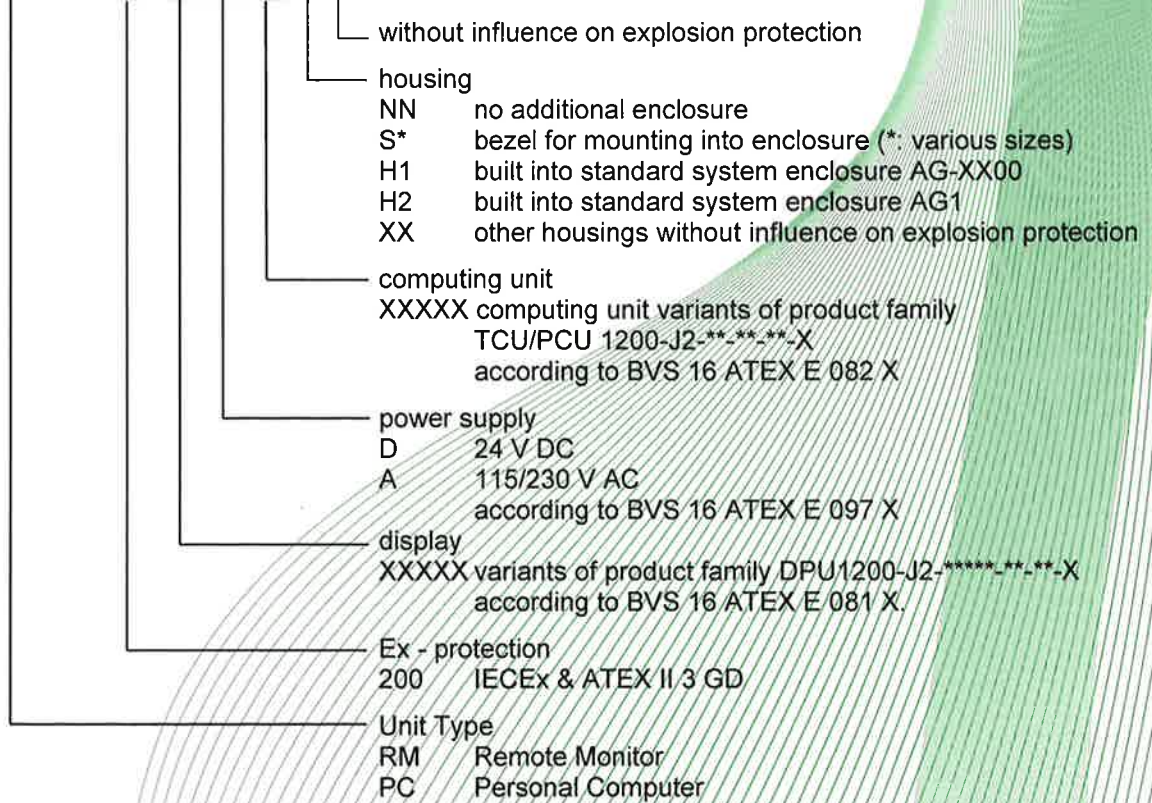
without influence on explosion protection

housing
NN no additional enclosure
S* bezel for mounting into enclosure (*: various sizes)
H1 built into standard system enclosure AG-XX00
H2 built into standard system enclosure AG1
XX other housings without influence on explosion protection

computing unit
XXXXX computing unit variants of product family TCU/PCU 1200-J2-**-**-**-X according to BVS 16 ATEX E 082 X

power supply
D 24 V DC
A 115/230 V AC
according to BVS 16 ATEX E 097 X

display
XXXXX variants of product family DPU1200-J2-*****-**-**-X according to BVS 16 ATEX E 081 X.

Ex - protection
200 IECEx & ATEX II 3 GD

Unit Type
RM Remote Monitor
PC Personal Computer